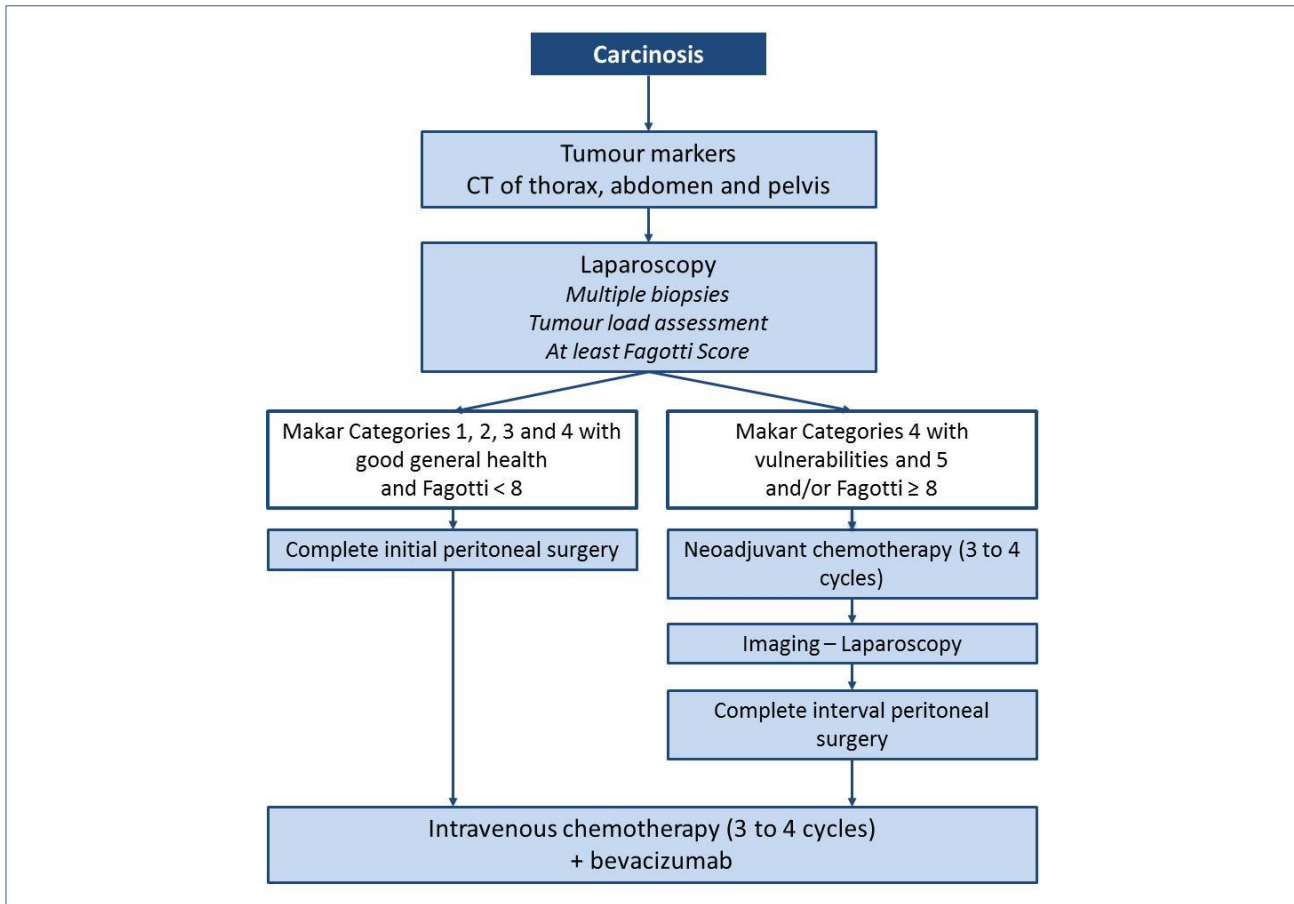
Carcinosis

Tumour markers
CT of thorax, abdomen and pelvis

Laparoscopy
*Multiple biopsies*
*Tumour load assessment*
*At least Fagotti Score*

Makar Categories 1, 2, 3 and 4 with good general health and Fagotti < 8

Complete initial peritoneal surgery

Makar Categories 4 with vulnerabilities and 5 and/or Fagotti ≥ 8

Neoadjuvant chemotherapy (3 to 4 cycles)

Imaging – Laparoscopy

Complete interval peritoneal surgery

Intravenous chemotherapy (3 to 4 cycles)
+ bevacizumab